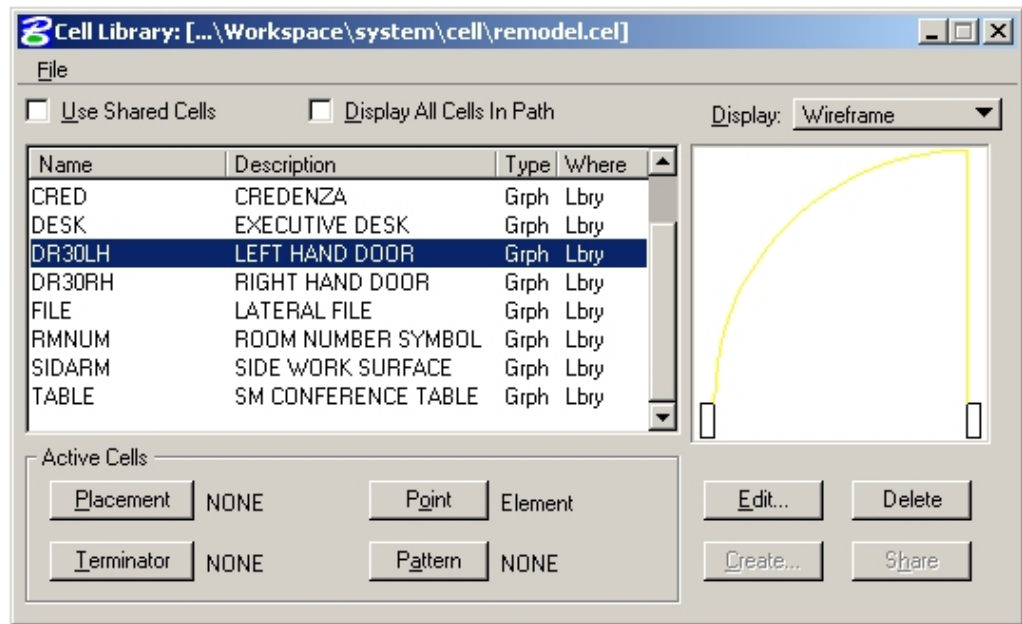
Cell Library: [...\Workspace\system\cell\remodel.cel]

File

Use Shared Cells

Display All Cells In Path

Display: Wireframe

| Name | Description | Type | Where |
|---|---|---|---|
| CRED | CREDENZA | Grph | Lbry |
| DESK | EXECUTIVE DESK | Grph | Lbry |
| DR30LH | LEFT HAND DOOR | Grph | Lbry |
| DR30RH | RIGHT HAND DOOR | Grph | Lbry |
| FILE | LATERAL FILE | Grph | Lbry |
| RMNUM | ROOM NUMBER SYMBOL | Grph | Lbry |
| SIDARM | SIDE WORK SURFACE | Grph | Lbry |
| TABLE | SM CONFERENCE TABLE | Grph | Lbry |

Active Cells

Placement NONE

Point Element

Terminator NONE

Pattern NONE

Edit...

Delete

Create...

Share